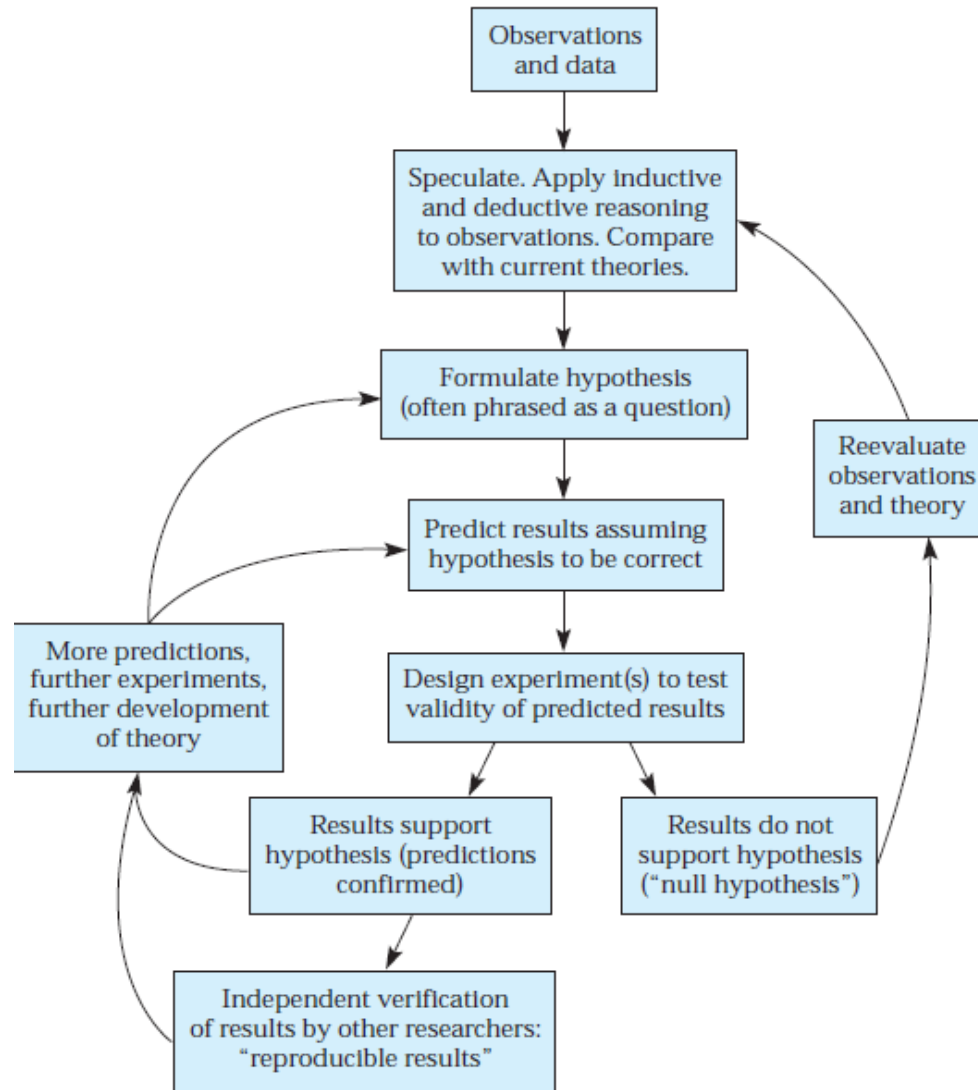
Observations and data

Speculate. Apply inductive and deductive reasoning to observations. Compare with current theories.

Formulate hypothesis (often phrased as a question)

Predict results assuming hypothesis to be correct

Design experiment(s) to test validity of predicted results

Results support hypothesis (predictions confirmed)

Results do not support hypothesis ("null hypothesis")

Independent verification of results by other researchers: "reproducible results"

More predictions, further experiments, further development of theory

Reevaluate observations and theory